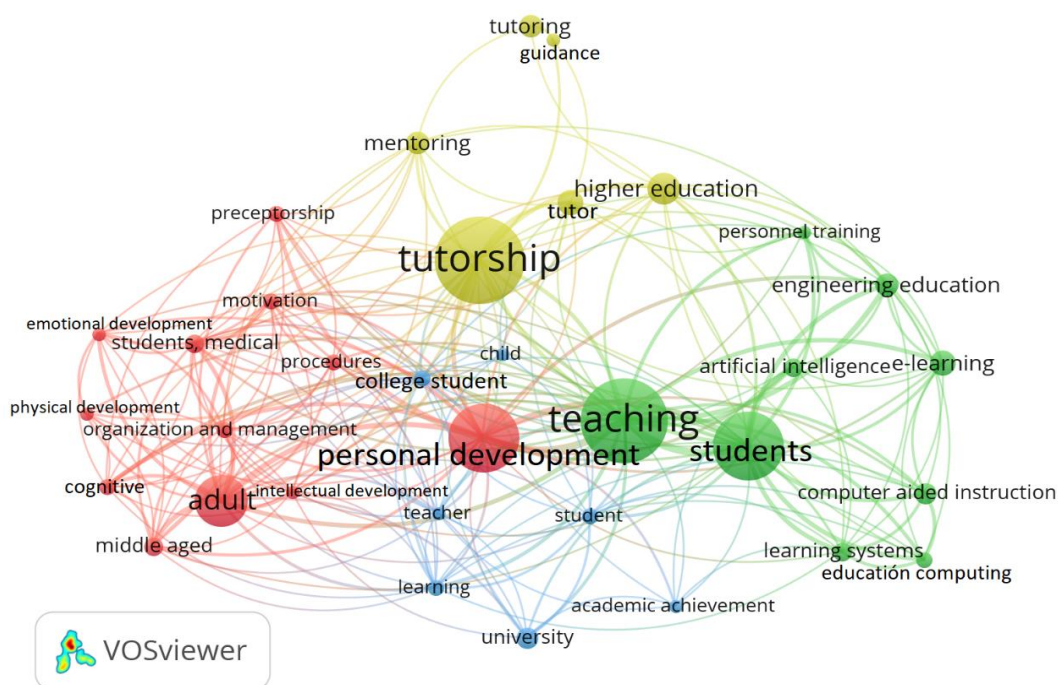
tutoring
guidance
mentoring
higher education
tutor
preceptorship
tutorship
personnel training
engineering education
motivation
emotional development
students, medical
procedures
child
artificial intelligence
e-learning
college student
physical development
organization and management
teaching
personal development
students
cognitive
adult
intellectual development
computer aided instruction
teacher
student
middle aged
learning systems
education computing
learning
academic achievement
university
VOSviewer